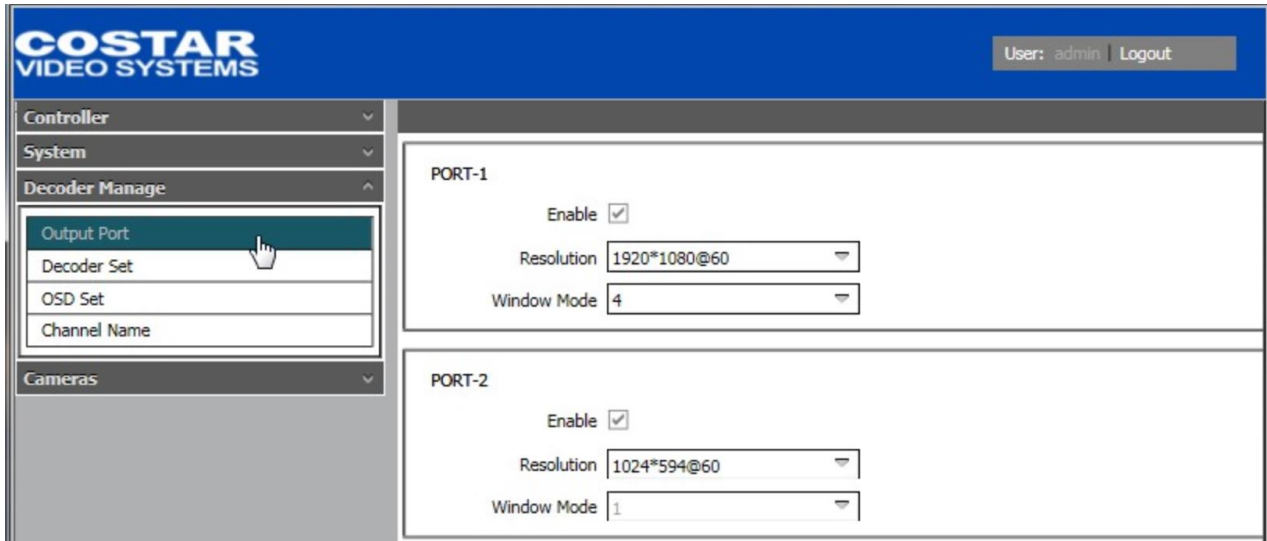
COSTAR
VIDEO SYSTEMS

User: admin | Logout

Controller
System
Decoder Manage
Output Port
Decoder Set
OSD Set
Channel Name
Cameras

PORT-1
Enable
Resolution 1920*1080@60
Window Mode 4

PORT-2
Enable
Resolution 1024*594@60
Window Mode 1